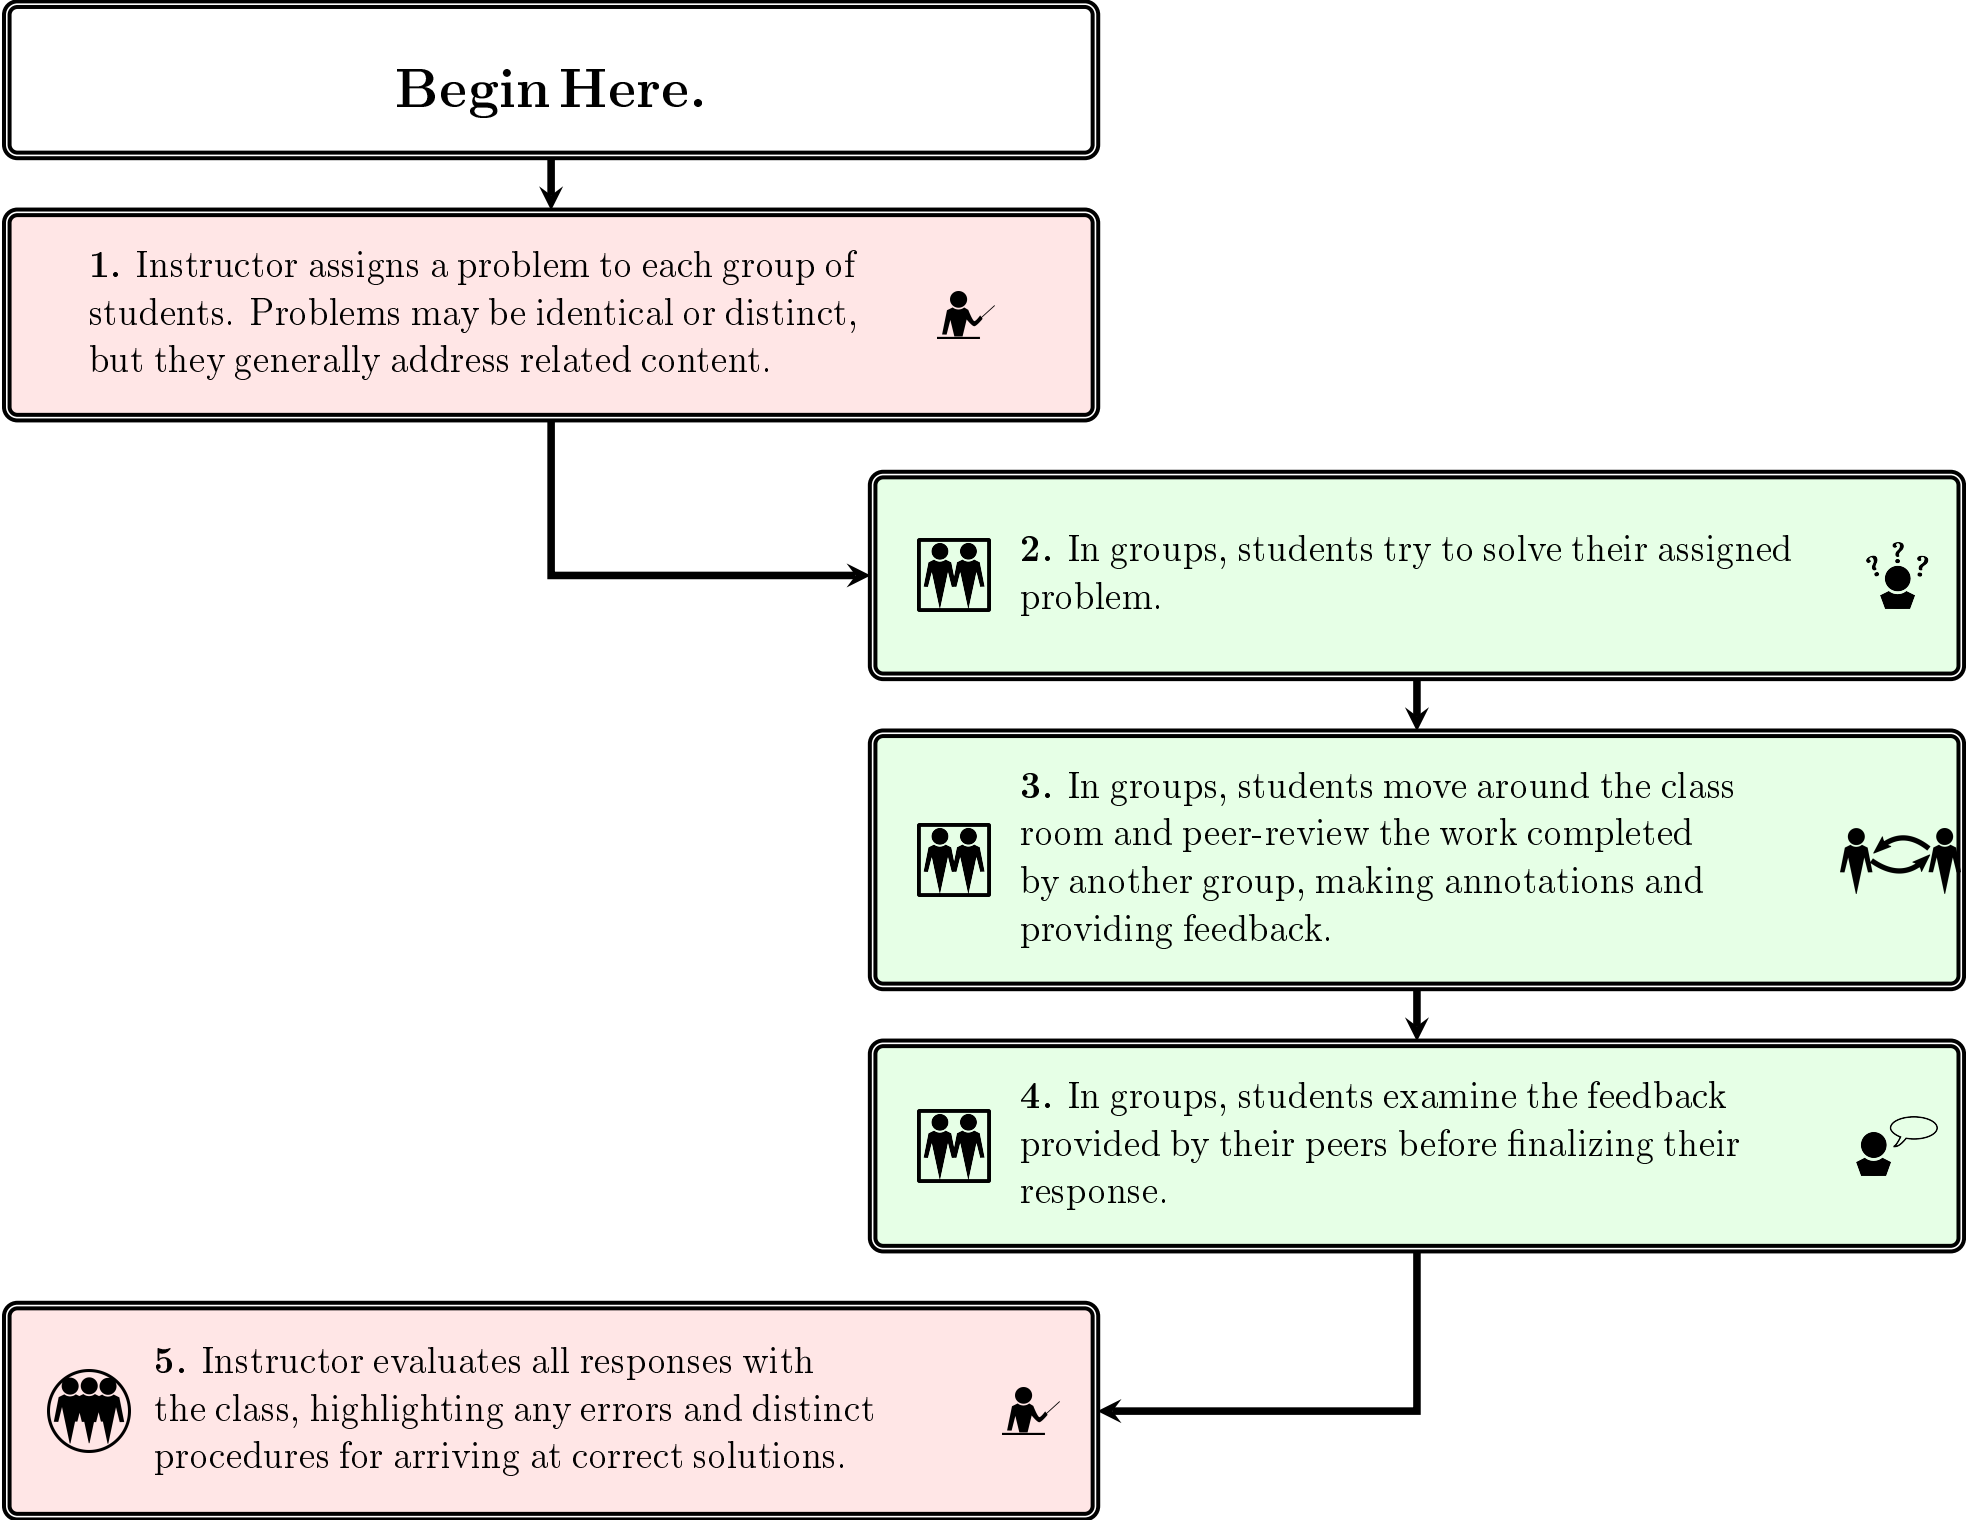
**Begin Here.**

**1.** Instructor assigns a problem to each group of students. Problems may be identical or distinct, but they generally address related content.

**2.** In groups, students try to solve their assigned problem.

? ? ?

**3.** In groups, students move around the class room and peer-review the work completed by another group, making annotations and providing feedback.

**4.** In groups, students examine the feedback provided by their peers before finalizing their response.

**5.** Instructor evaluates all responses with the class, highlighting any errors and distinct procedures for arriving at correct solutions.